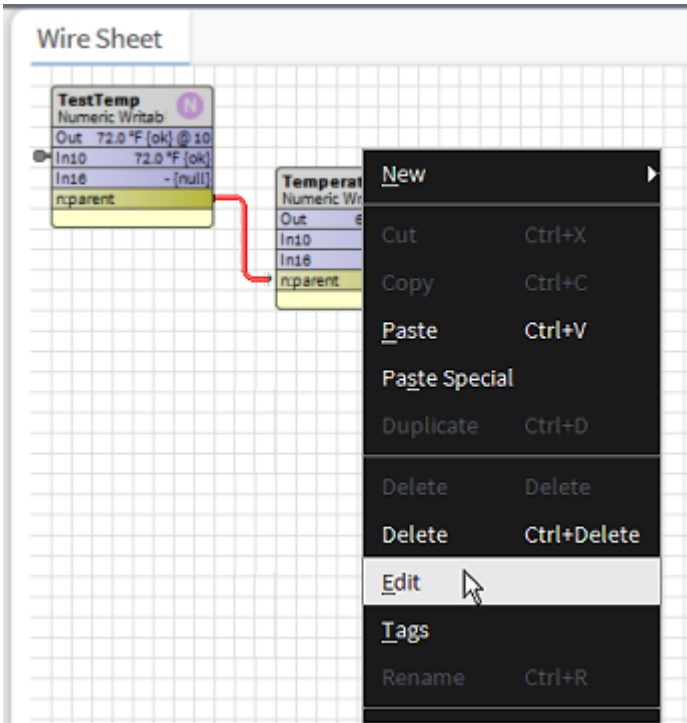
Wire Sheet

TestTemp
Numeric Writab
N
Out 72.0 °F {ok} @ 10
In10 72.0 °F {ok}
In16 - {null}
n:parent

Temperat
Numeric Wr
Out 6
In10
In16
n:parent

New
Cut Ctrl+X
Copy Ctrl+C
Paste Ctrl+V
Paste Special
Duplicate Ctrl+D
Delete Delete
Delete Ctrl+Delete
Edit
Tags
Rename Ctrl+R